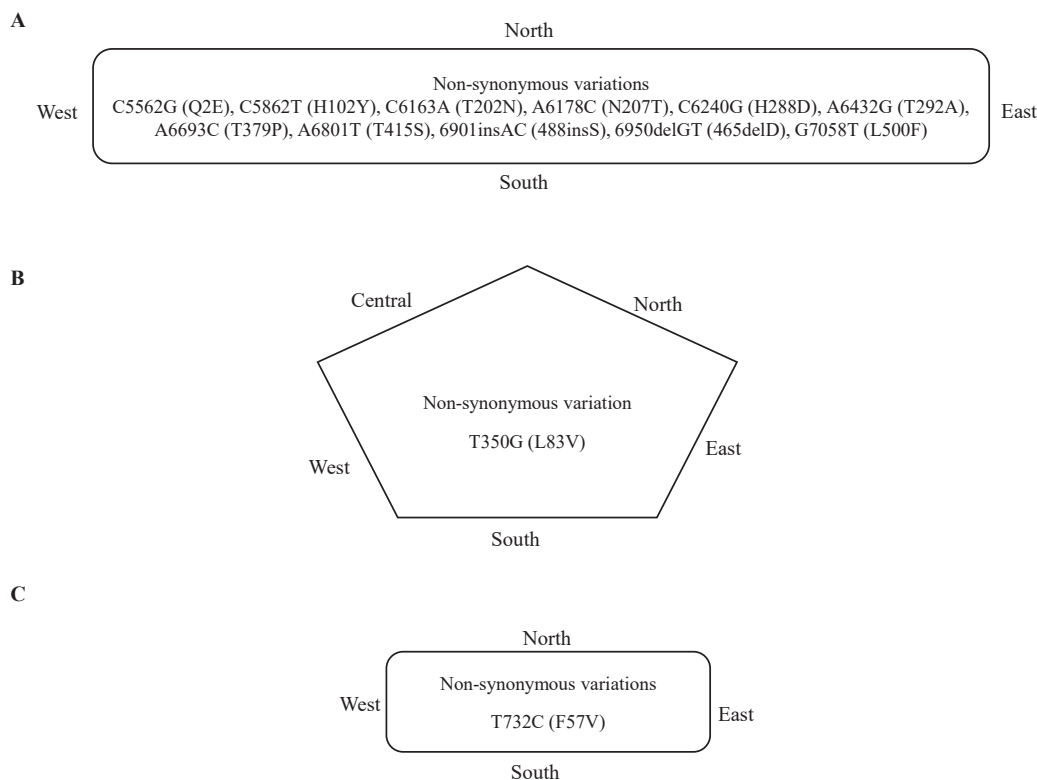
A

North

West

Non-synonymous variations
C5562G (Q2E), C5862T (H102Y), C6163A (T202N), A6178C (N207T), C6240G (H288D), A6432G (T292A), A6693C (T379P), A6801T (T415S), 6901insAC (488insS), 6950delGT (465delD), G7058T (L500F)

East

South

B

Central

North

Non-synonymous variation

T350G (L83V)

West

East

South

C

North

West

Non-synonymous variations

T732C (F57V)

East

South